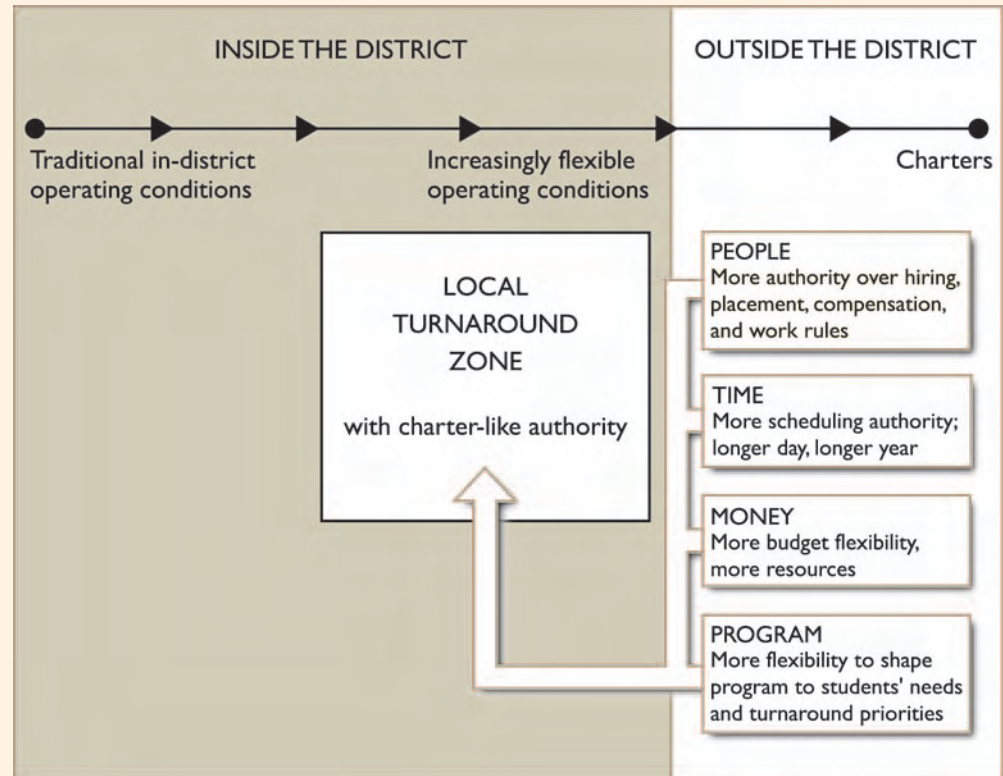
INSIDE THE DISTRICT

OUTSIDE THE DISTRICT

Traditional in-district operating conditions

Increasingly flexible operating conditions

Charters

LOCAL TURNAROUND ZONE

with charter-like authority

PEOPLE
More authority over hiring, placement, compensation, and work rules

TIME
More scheduling authority; longer day, longer year

MONEY
More budget flexibility, more resources

PROGRAM
More flexibility to shape program to students' needs and turnaround priorities